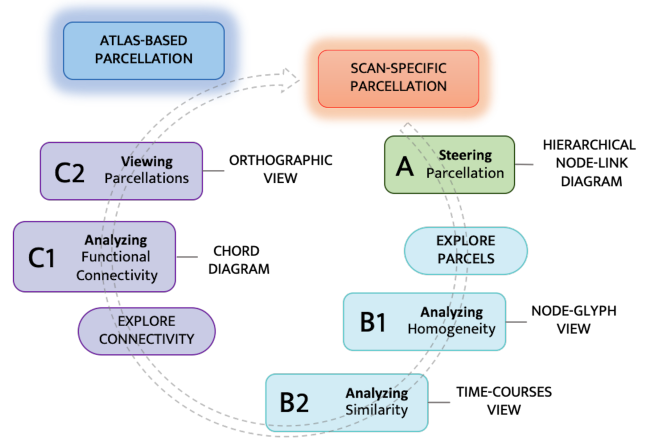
ATLAS-BASED PARCELLATION

SCAN-SPECIFIC PARCELLATION

C2 Viewing Parcellations

ORTHOGRAPHIC VIEW

A Steering Parcellation

HIERARCHICAL NODE-LINK DIAGRAM

C1 Analyzing Functional Connectivity

CHORD DIAGRAM

EXPLORE PARCELS

EXPLORE CONNECTIVITY

B1 Analyzing Homogeneity

NODE-GLYPH VIEW

B2 Analyzing Similarity

TIME-COURSES VIEW